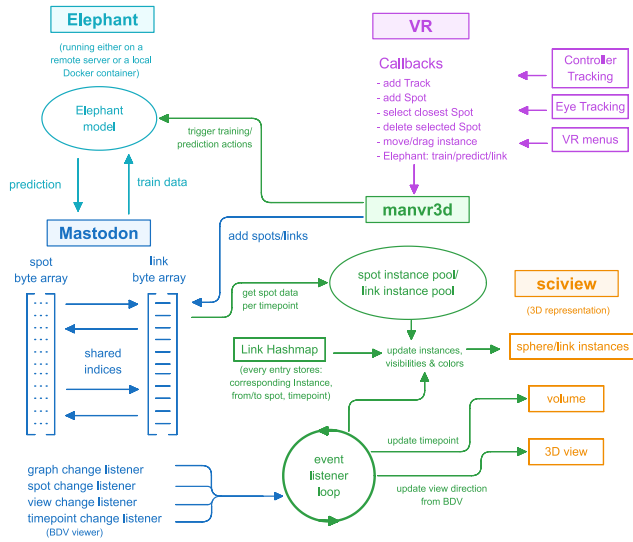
Elephant

(running either on a remote server or a local Docker container)

Elephant model

prediction

train data

trigger training/ prediction actions

VR

Callbacks

- add Track
- add Spot
- select closest Spot
- delete selected Spot
- move/drag instance
- Elephant: train/predict/link

Controller Tracking

Eye Tracking

VR menus

manvr3d

Mastodon

add spots/links

spot byte array

link byte array

shared indices

get spot data per timepoint

spot instance pool/ link instance pool

sciview

(3D representation)

Link Hashmap

(every entry stores: corresponding Instance, from/to spot, timepoint)

update instances, visibilities & colors

sphere/link instances

volume

update timepoint

3D view

event listener loop

update view direction from BDV

graph change listener
spot change listener
view change listener
timepoint change listener
(BDV viewer)